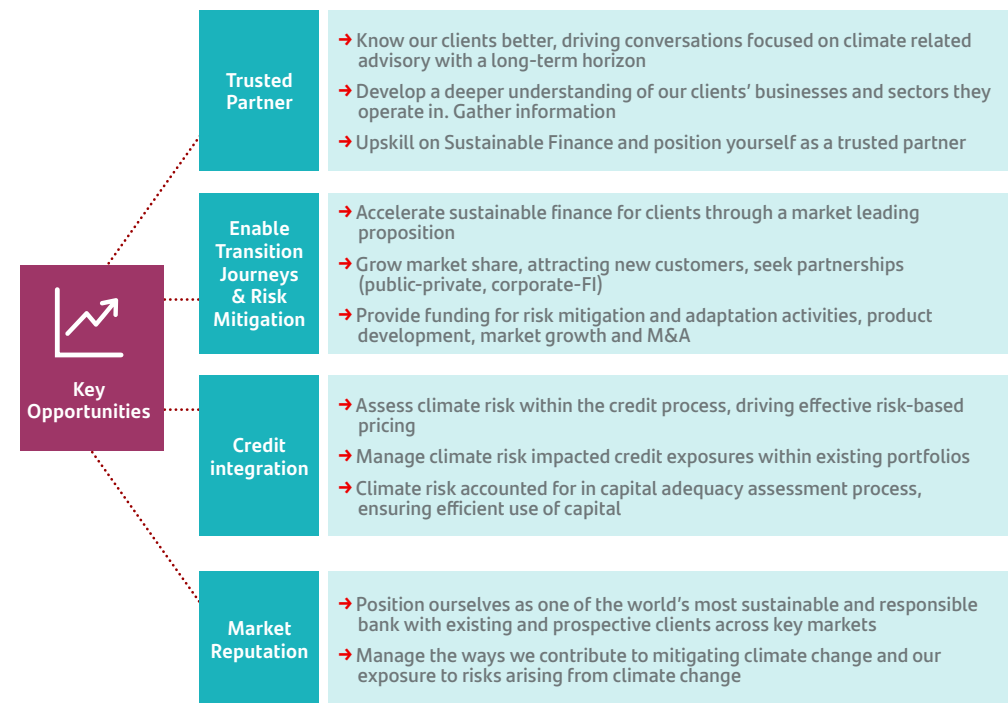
Key Opportunities

Trusted Partner

➔ Know our clients better, driving conversations focused on climate related advisory with a long-term horizon

➔ Develop a deeper understanding of our clients' businesses and sectors they operate in. Gather information

➔ Upskill on Sustainable Finance and position yourself as a trusted partner

Enable Transition Journeys & Risk Mitigation

➔ Accelerate sustainable finance for clients through a market leading proposition

➔ Grow market share, attracting new customers, seek partnerships (public-private, corporate-FI)

➔ Provide funding for risk mitigation and adaptation activities, product development, market growth and M&A

Credit integration

➔ Assess climate risk within the credit process, driving effective risk-based pricing

➔ Manage climate risk impacted credit exposures within existing portfolios

➔ Climate risk accounted for in capital adequacy assessment process, ensuring efficient use of capital

Market Reputation

➔ Position ourselves as one of the world's most sustainable and responsible bank with existing and prospective clients across key markets

➔ Manage the ways we contribute to mitigating climate change and our exposure to risks arising from climate change